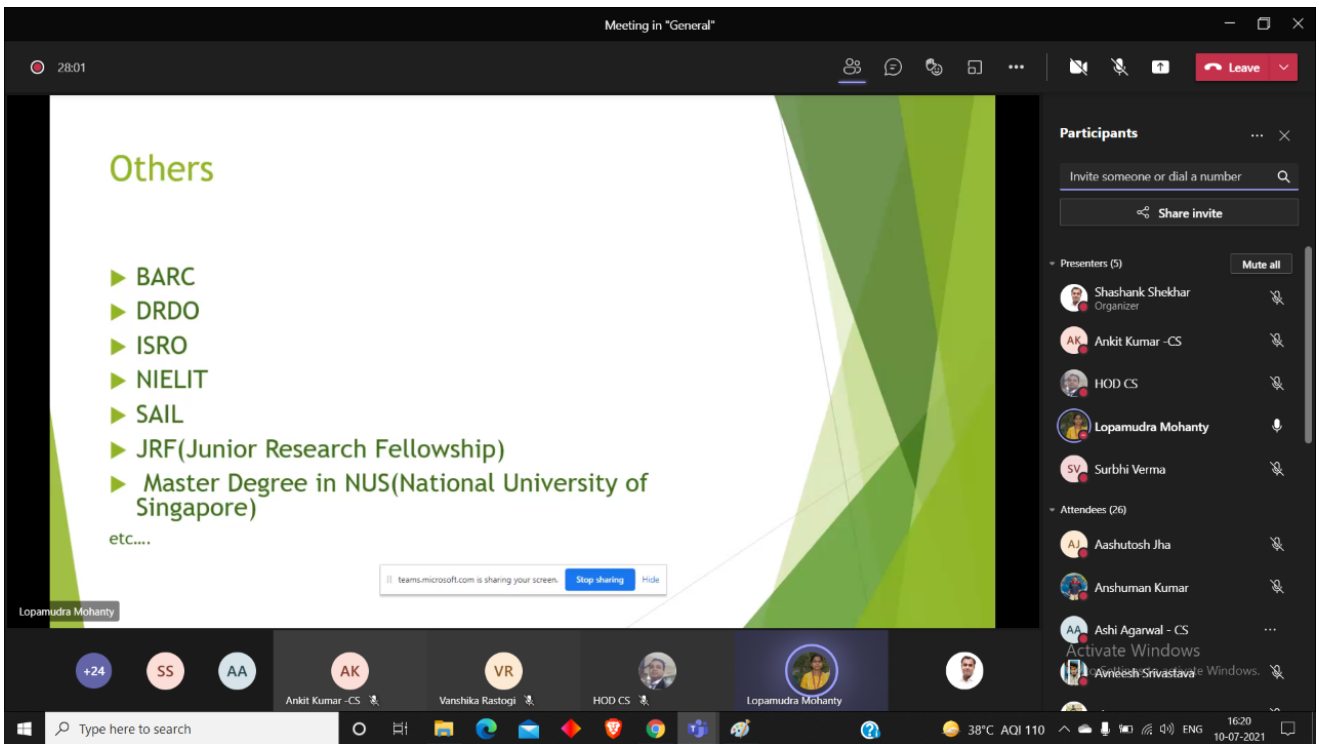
Meeting in "General"

28:01

Leave

Others

▶ BARC
▶ DRDO
▶ ISRO
▶ NIELIT
▶ SAIL
▶ JRF(Junior Research Fellowship)
▶ Master Degree in NUS(National University of Singapore)

etc….

teams.microsoft.com is sharing your screen. Stop sharing Hide

Lopamudra Mohanty

Participants

Invite someone or dial a number

Share invite

Presenters (5)

Mute all

SS Shashank Shekhar
Organizer

AK Ankit Kumar -CS

HOD CS

Lopamudra Mohanty

SV Surbhi Verma

Attendees (26)

AJ Aashutosh Jha

Anshuman Kumar

AA Ashi Agarwal - CS

Activate Windows
Go to Settings to activate Windows.

Avneesh Srivastava

+24 SS AA AK Ankit Kumar -CS VR Vanshika Rastogi HOD CS Lopamudra Mohanty

Type here to search

38°C AQI 110 ENG 16:20 10-07-2021